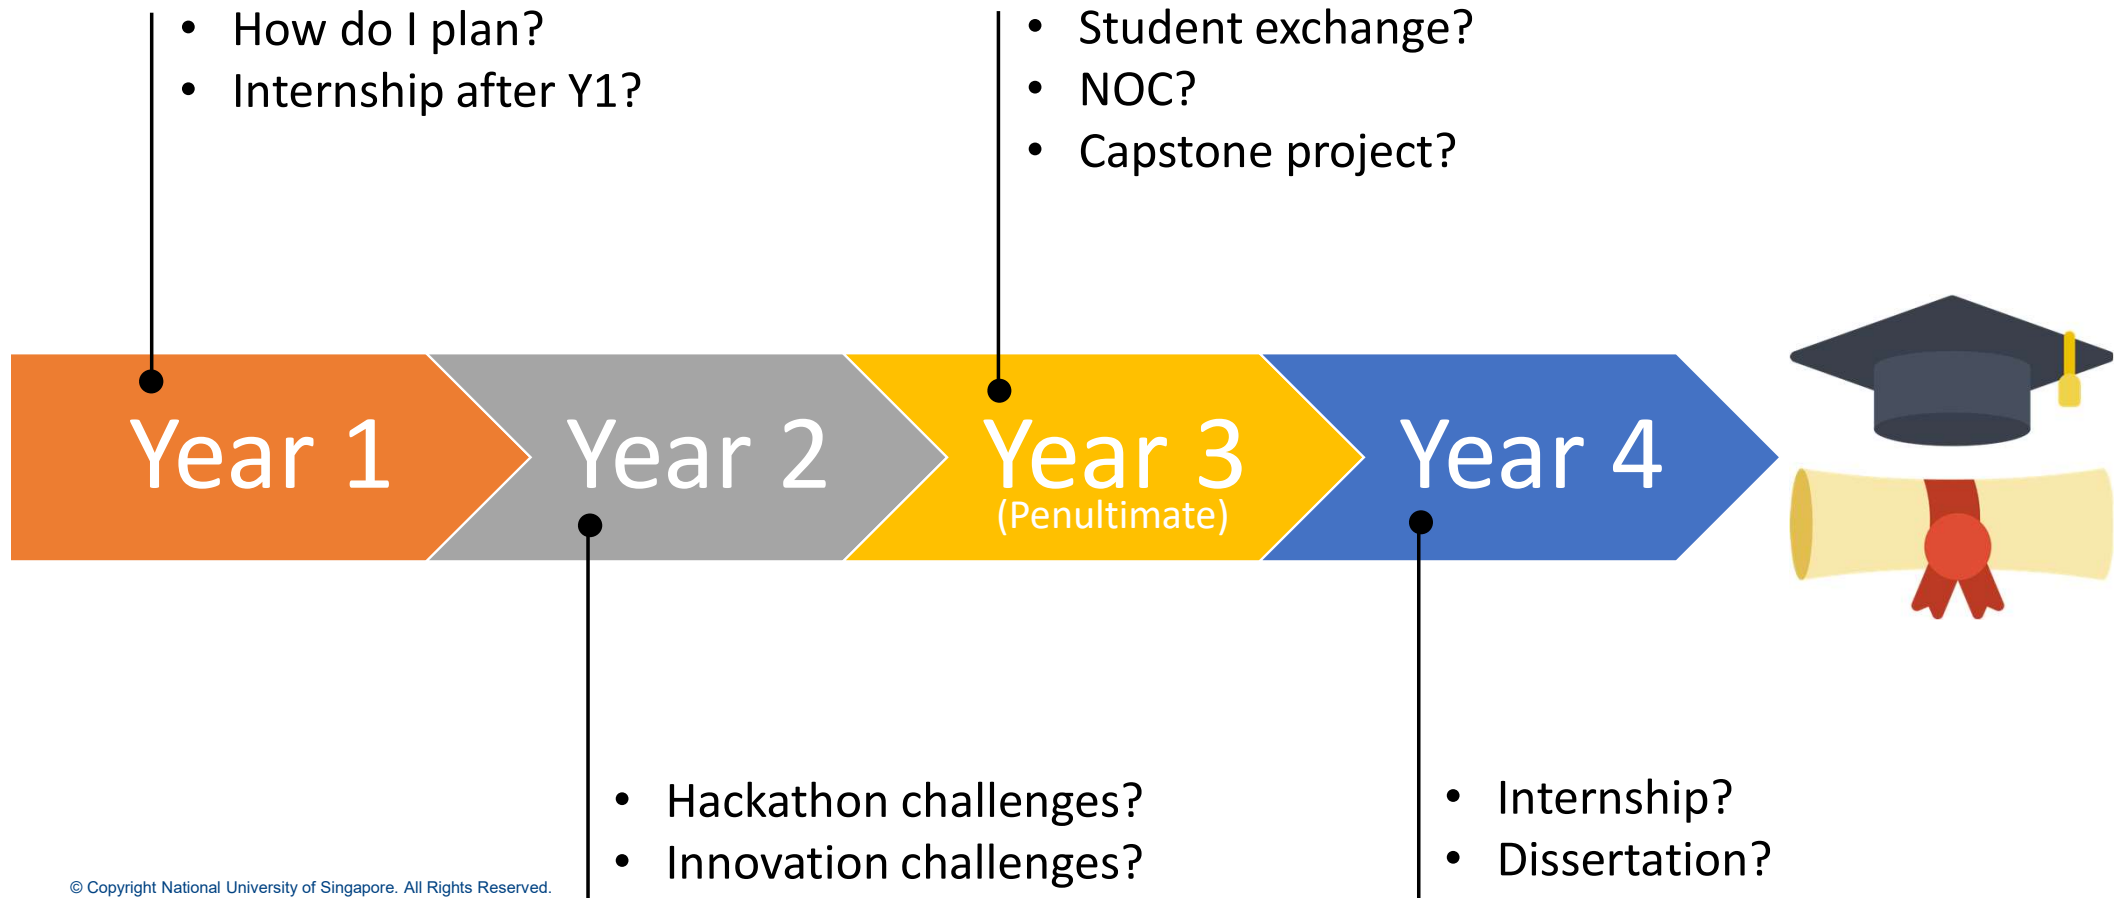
- How do I plan?
- Internship after Y1?

- Student exchange?
- NOC?
- Capstone project?

Year 1

Year 2

Year 3
(Penultimate)

Year 4

- Hackathon challenges?
- Innovation challenges?

- Internship?
- Dissertation?

© Copyright National University of Singapore. All Rights Reserved.